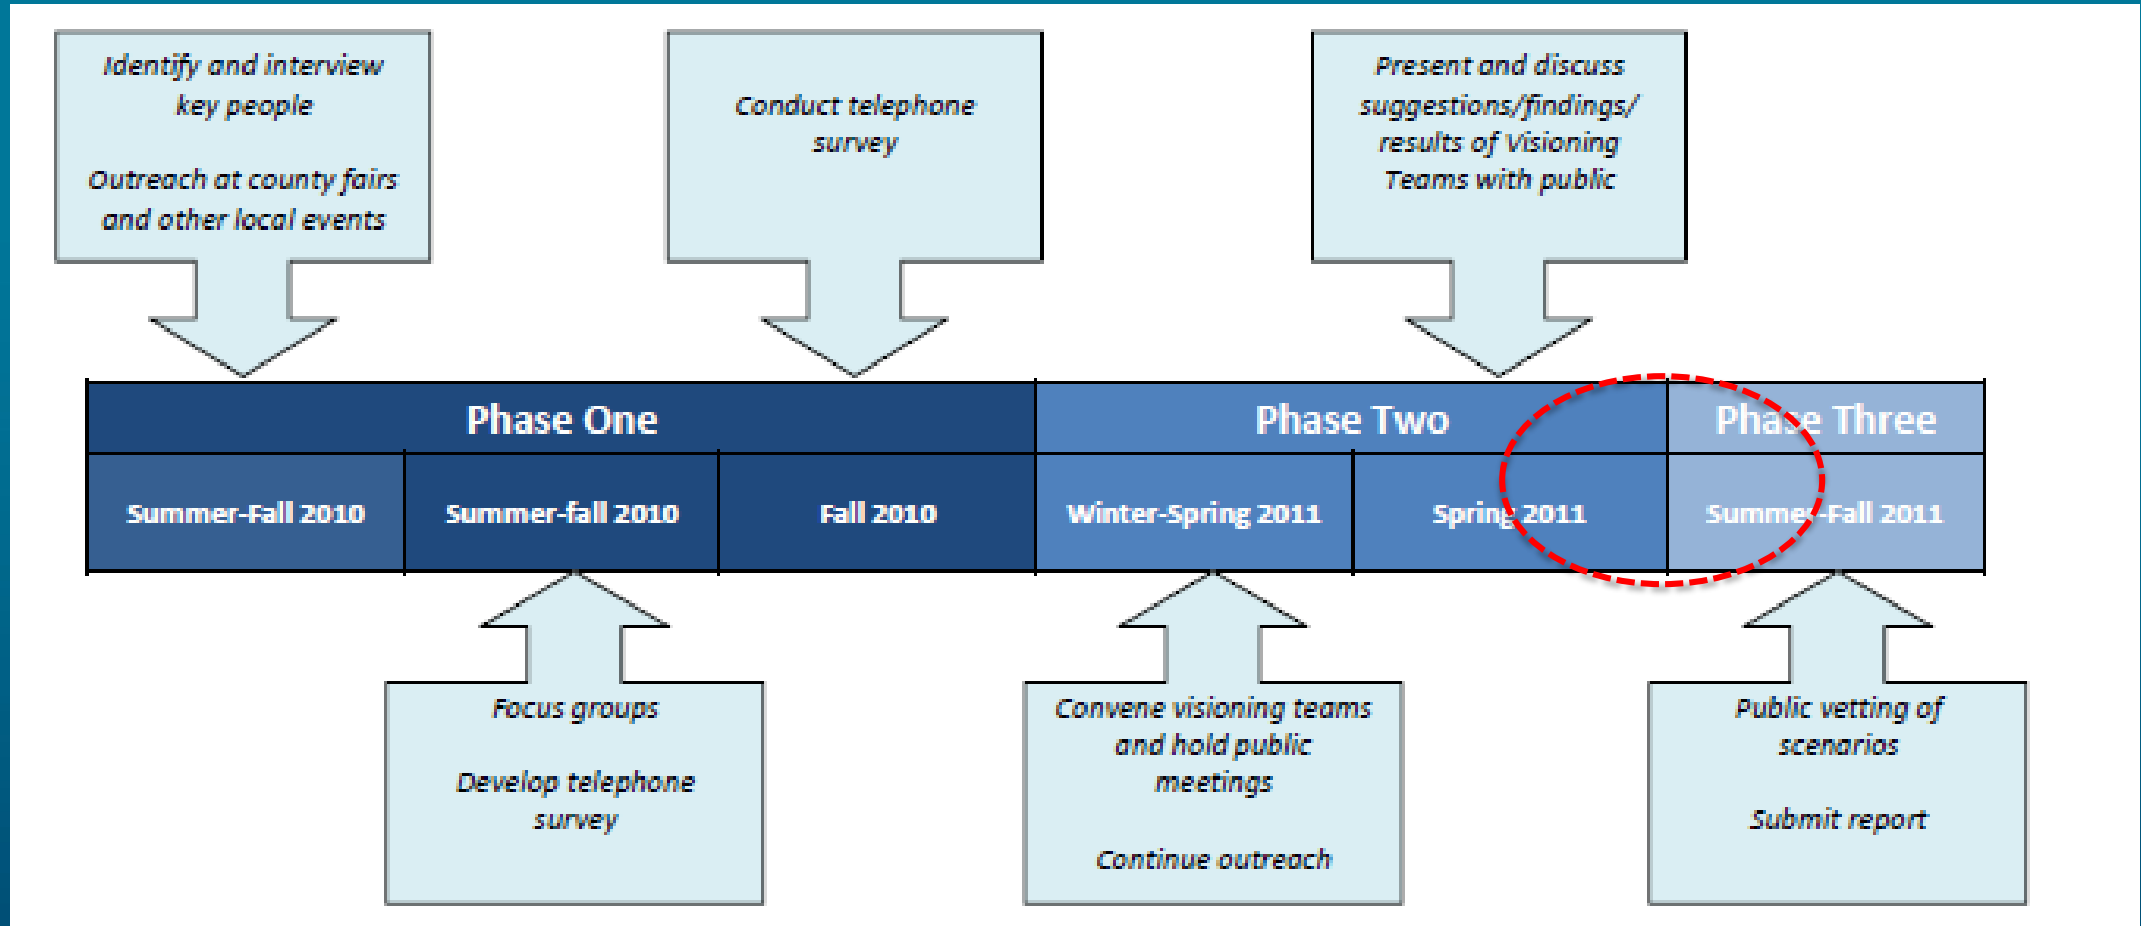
Identify and interview key people

Outreach at county fairs and other local events

Conduct telephone survey

Present and discuss suggestions/findings/ results of Visioning Teams with public

| Phase One | | | Phase Two | | Phase Three |
|---|---|---|---|---|---|
| Summer-Fall 2010 | Summer-fall 2010 | Fall 2010 | Winter-Spring 2011 | Spring 2011 | Summer-Fall 2011 |

Focus groups

Develop telephone survey

Convene visioning teams and hold public meetings

Continue outreach

Public vetting of scenarios

Submit report